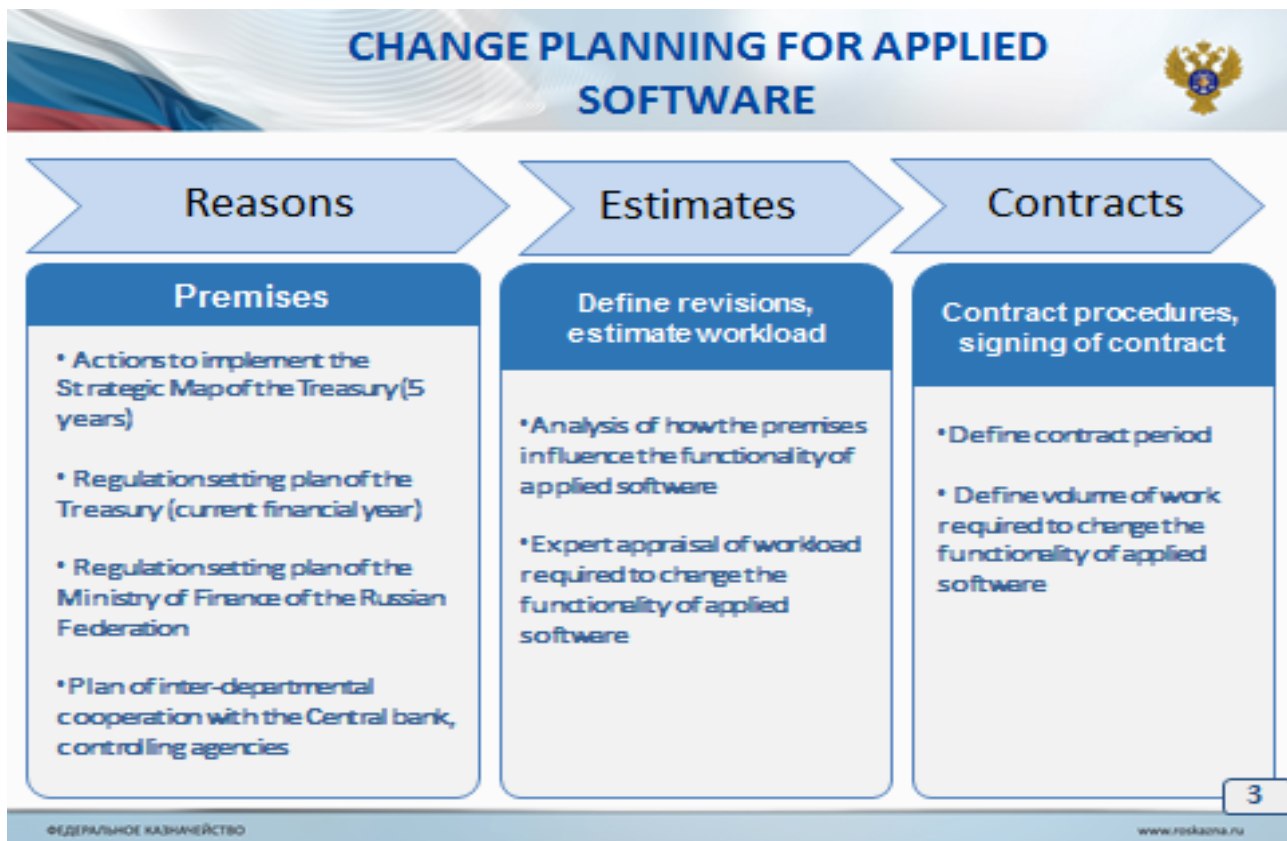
CHANGE PLANNING FOR APPLIED SOFTWARE

Reasons

Estimates

Contracts

Premises

• Actions to implement the Strategic Map of the Treasury (5 years)

• Regulation setting plan of the Treasury (current financial year)

• Regulation setting plan of the Ministry of Finance of the Russian Federation

• Plan of inter-departmental cooperation with the Central bank, controlling agencies

Define revisions, estimate workload

• Analysis of how the premises influence the functionality of applied software

• Expert appraisal of workload required to change the functionality of applied software

Contract procedures, signing of contract

• Define contract period

• Define volume of work required to change the functionality of applied software

3

ФЕДЕРАЛЬНОЕ КАЗНАЧЕЙСТВО

www.roskazna.ru